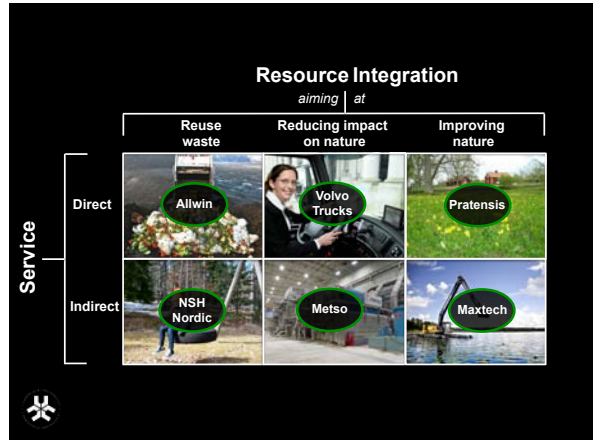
Resource Integration

aiming at

| | Reuse waste | Reducing impact on nature | Improving nature |
|---|---|---|---|
| Direct | Allwin | Volvo Trucks | Pratensis |
| Indirect | NSH Nordic | Metso | Maxtech |

Service